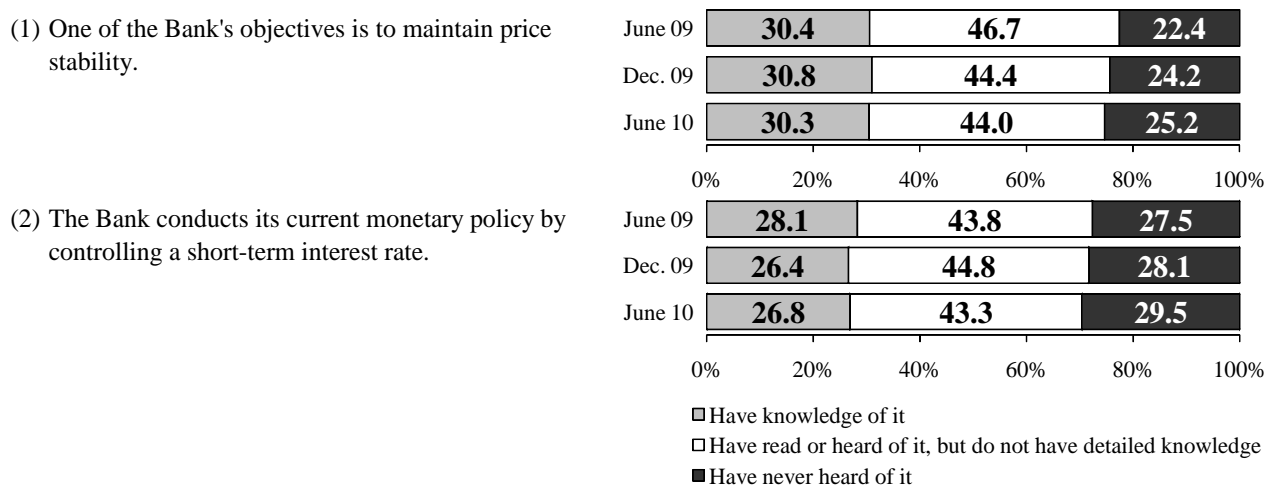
(1) One of the Bank's objectives is to maintain price stability.

June 09 30.4 46.7 22.4
Dec. 09 30.8 44.4 24.2
June 10 30.3 44.0 25.2

0% 20% 40% 60% 80% 100%

(2) The Bank conducts its current monetary policy by controlling a short-term interest rate.

June 09 28.1 43.8 27.5
Dec. 09 26.4 44.8 28.1
June 10 26.8 43.3 29.5

0% 20% 40% 60% 80% 100%

Have knowledge of it
Have read or heard of it, but do not have detailed knowledge
Have never heard of it